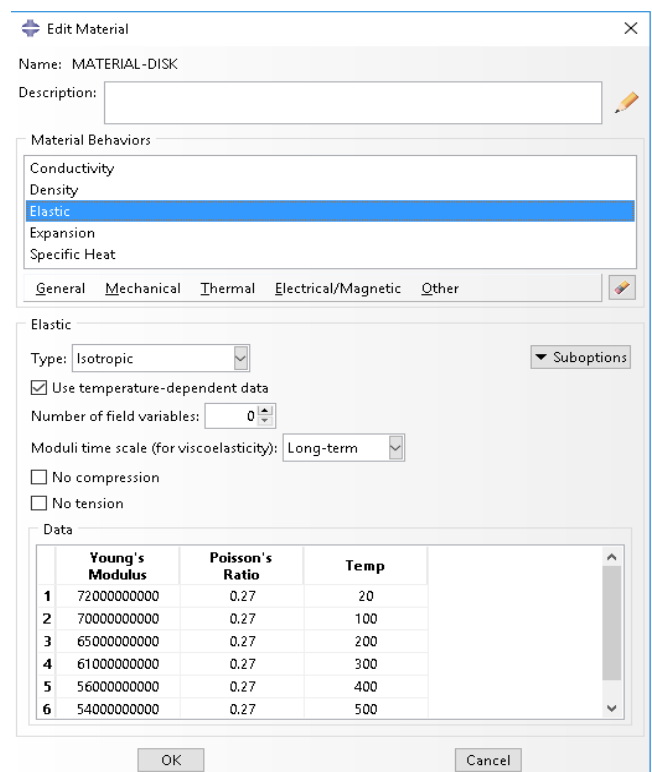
Edit Material

Name: MATERIAL-DISK

Description:

Material Behaviors

Conductivity
Density
Elastic
Expansion
Specific Heat

General Mechanical Thermal Electrical/Magnetic Other

Elastic

Type: Isotropic

Suboptions

Use temperature-dependent data

Number of field variables: 0

Moduli time scale (for viscoelasticity): Long-term

No compression

No tension

Data

| | Young's Modulus | Poisson's Ratio | Temp |
|---|---|---|---|
| 1 | 72000000000 | 0.27 | 20 |
| 2 | 70000000000 | 0.27 | 100 |
| 3 | 65000000000 | 0.27 | 200 |
| 4 | 61000000000 | 0.27 | 300 |
| 5 | 56000000000 | 0.27 | 400 |
| 6 | 54000000000 | 0.27 | 500 |

OK Cancel